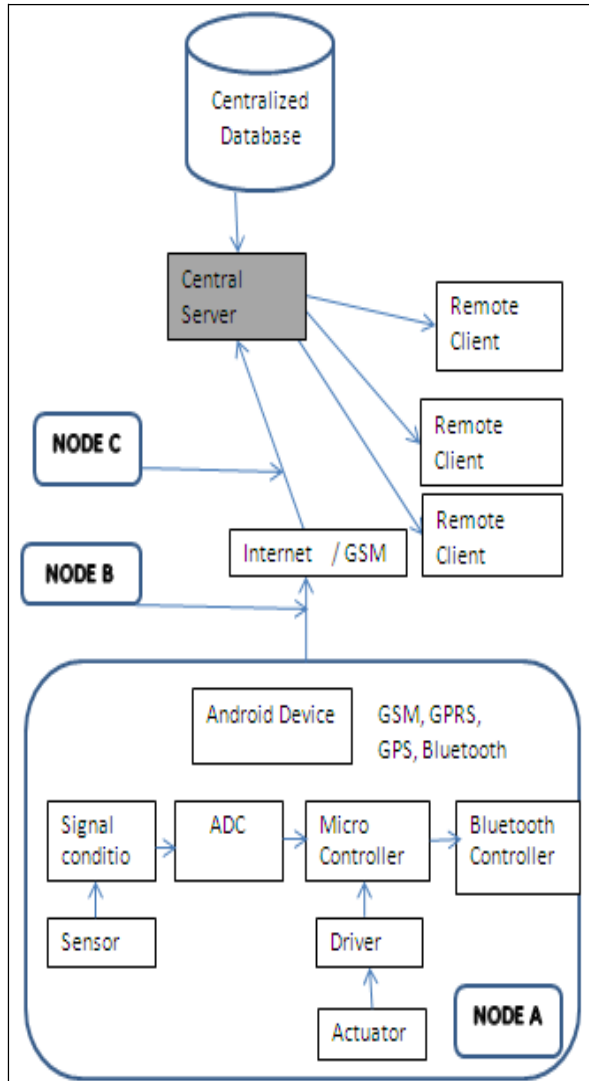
Centralized Database

Central Server

Remote Client

Remote Client

Remote Client

NODE C

NODE B

Internet / GSM

Android Device

GSM, GPRS, GPS, Bluetooth

Signal conditio

ADC

Micro Controller

Bluetooth Controller

Sensor

Driver

Actuator

NODE A